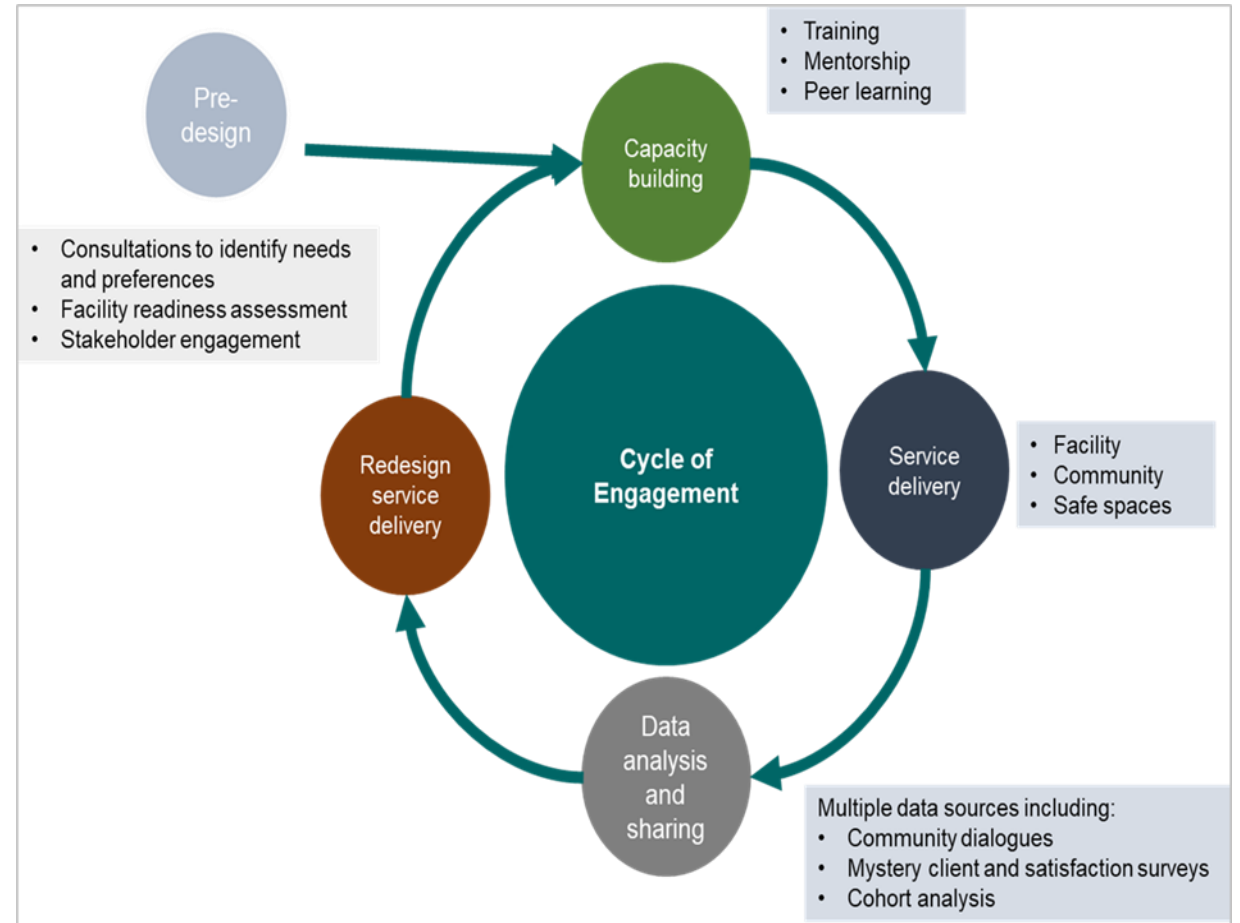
Pre-design

- Consultations to identify needs and preferences
- Facility readiness assessment
- Stakeholder engagement

- Training
- Mentorship
- Peer learning

Capacity building

Cycle of Engagement

Service delivery

- Facility
- Community
- Safe spaces

Redesign service delivery

Data analysis and sharing

Multiple data sources including:
- Community dialogues
- Mystery client and satisfaction surveys
- Cohort analysis